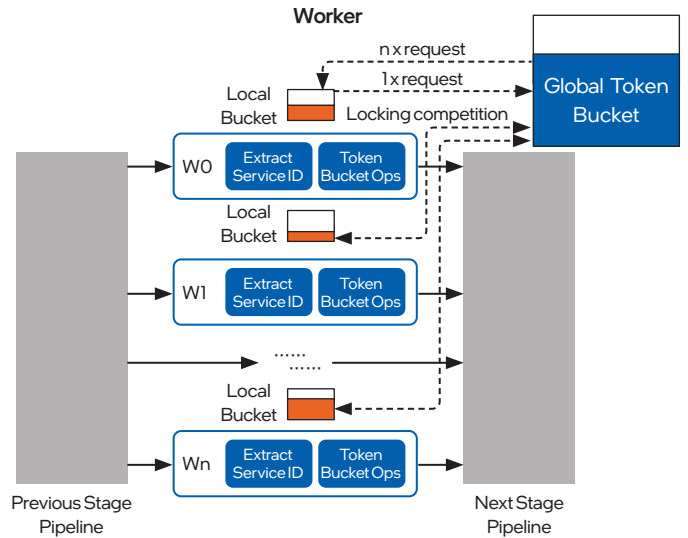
Worker

n x request

1 x request

Global Token Bucket

Local Bucket

Locking competition

W0 Extract Service ID Token Bucket Ops

Local Bucket

W1 Extract Service ID Token Bucket Ops

......

Local Bucket

Wn Extract Service ID Token Bucket Ops

Previous Stage Pipeline

Next Stage Pipeline